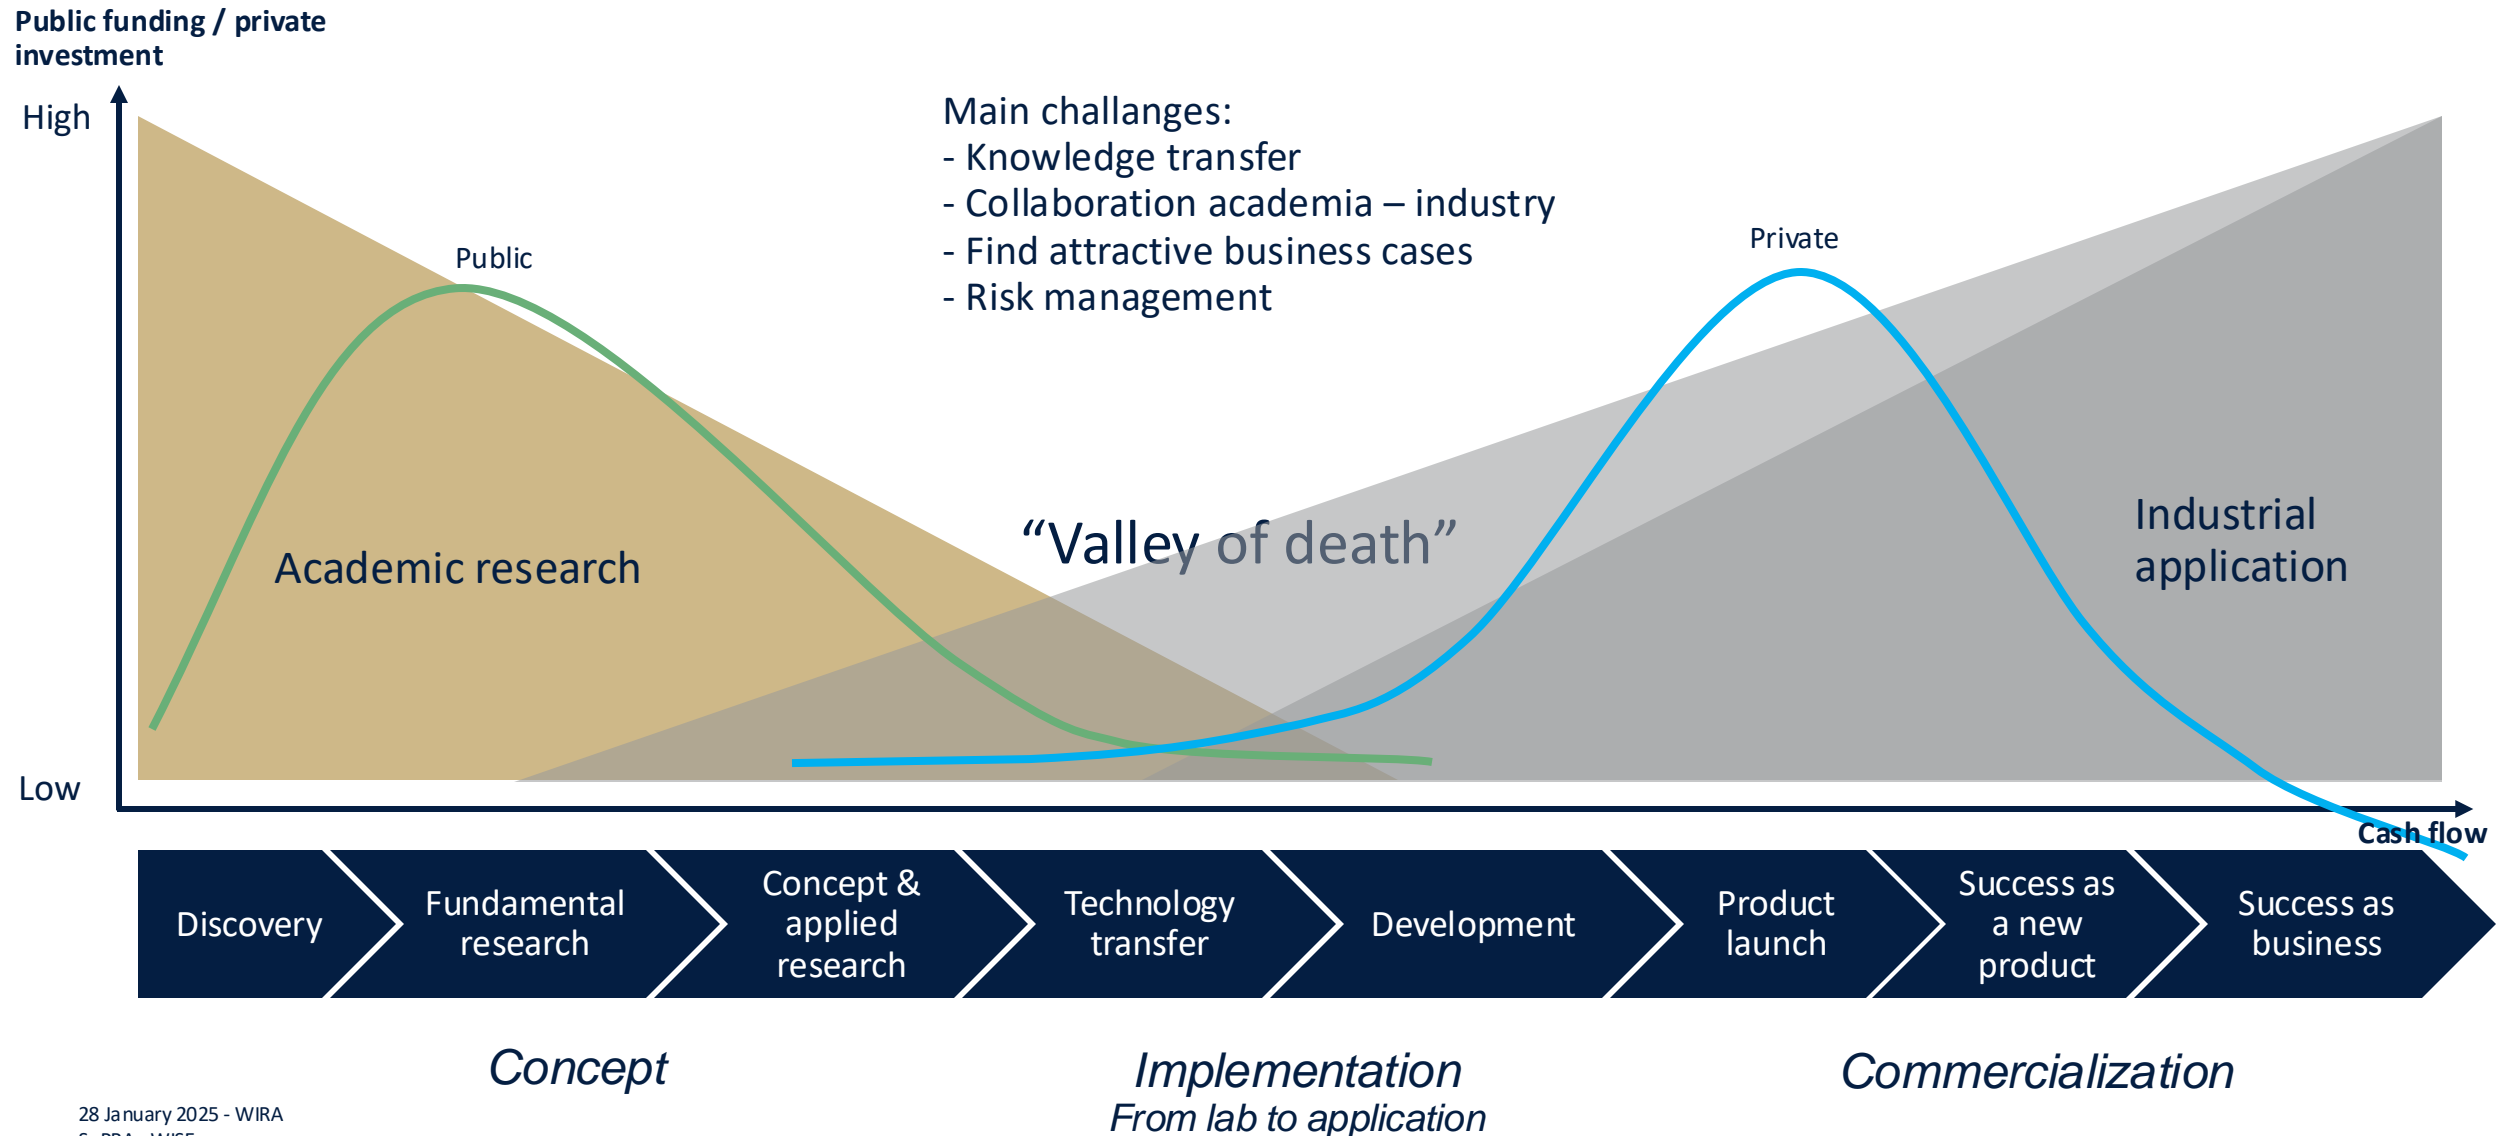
Public funding / private investment

High

Low

Main challanges:
- Knowledge transfer
- Collaboration academia – industry
- Find attractive business cases
- Risk management

Public

Private

Academic research

“Valley of death”

Industrial application

Cash flow

Discovery

Fundamental research

Concept & applied research

Technology transfer

Development

Product launch

Success as a new product

Success as business

Concept

Implementation
From lab to application

Commercialization

28 January 2025 - WIRA
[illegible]